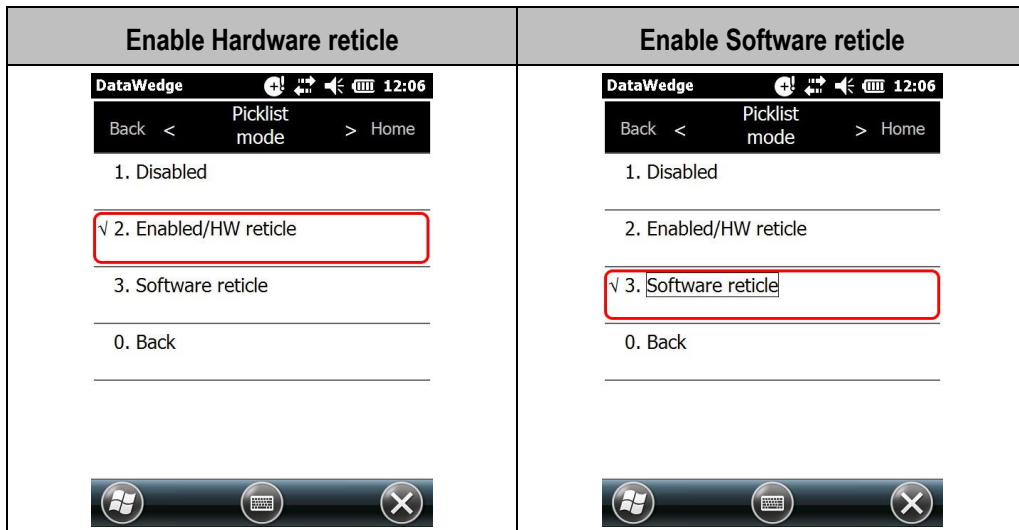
| Enable Hardware reticle | Enable Software reticle |
|---|---|
| DataWedge 12:06<br>Back < Picklist mode > Home<br>1. Disabled<br>√ 2. Enabled/HW reticle<br>3. Software reticle<br>0. Back | DataWedge 12:06<br>Back < Picklist mode > Home<br>1. Disabled<br>2. Enabled/HW reticle<br>√ 3. Software reticle<br>0. Back |